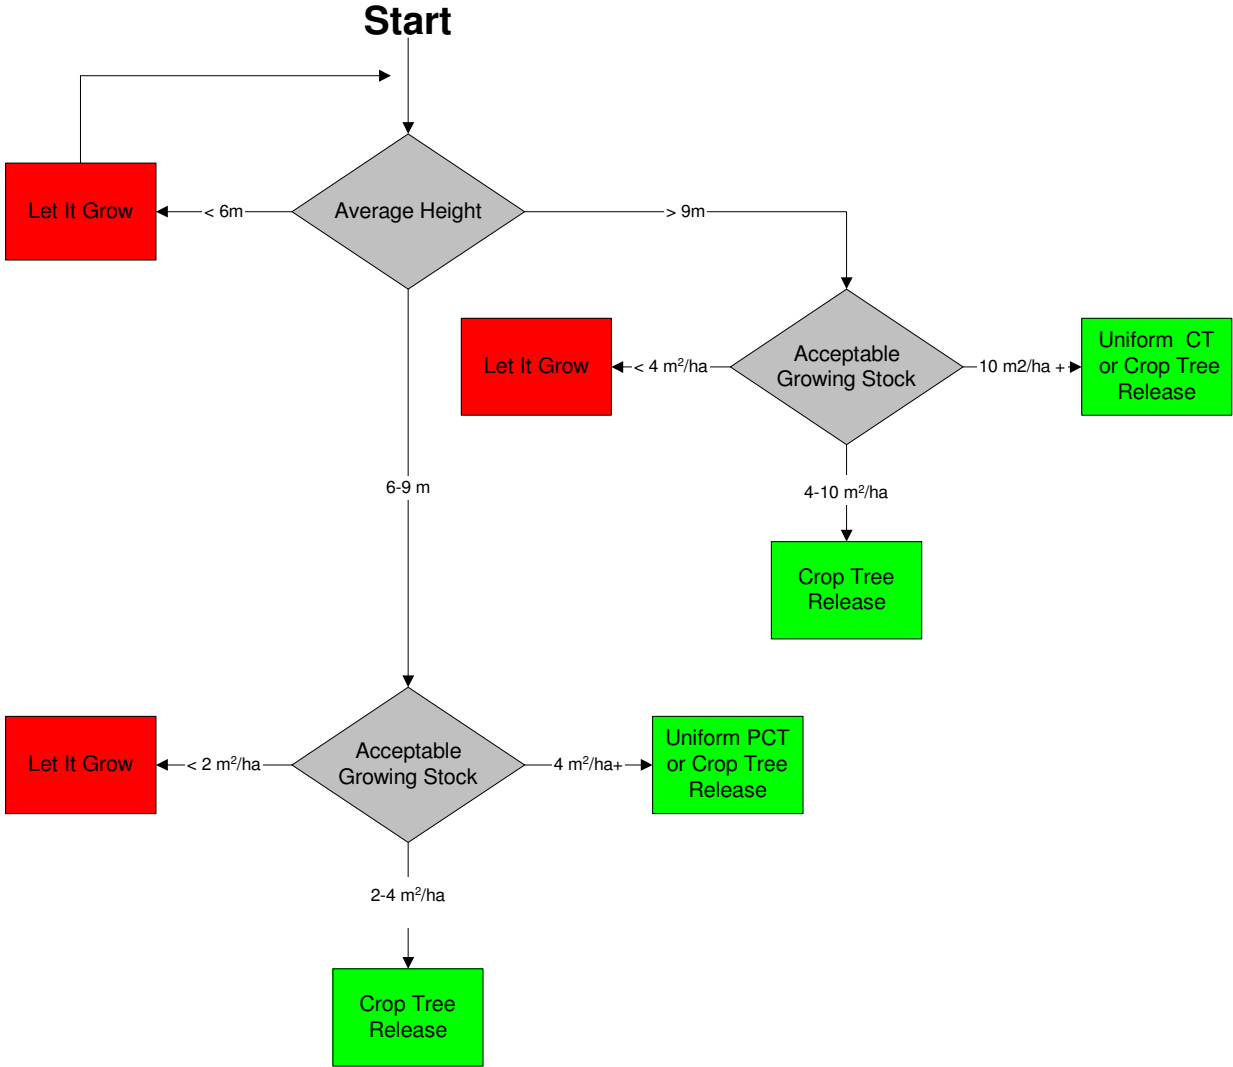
Start

Let It Grow

< 6m

Average Height

> 9m

Let It Grow

< 4 $m^2$/ha

Acceptable Growing Stock

10 m2/ha +

Uniform CT or Crop Tree Release

6-9 m

4-10 $m^2$/ha

Crop Tree Release

Let It Grow

< 2 $m^2$/ha

Acceptable Growing Stock

4 $m^2$/ha+

Uniform PCT or Crop Tree Release

2-4 $m^2$/ha

Crop Tree Release